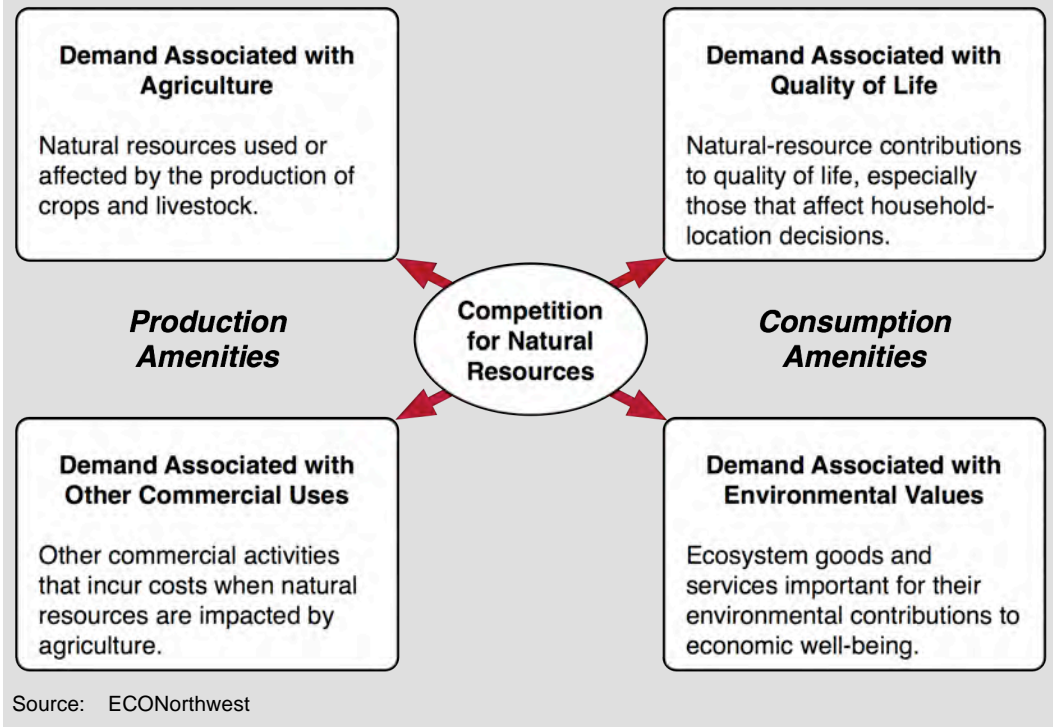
Demand Associated with Agriculture

Natural resources used or affected by the production of crops and livestock.

Demand Associated with Quality of Life

Natural-resource contributions to quality of life, especially those that affect household-location decisions.

Production Amenities

Competition for Natural Resources

Consumption Amenities

Demand Associated with Other Commercial Uses

Other commercial activities that incur costs when natural resources are impacted by agriculture.

Demand Associated with Environmental Values

Ecosystem goods and services important for their environmental contributions to economic well-being.

Source: ECONorthwest